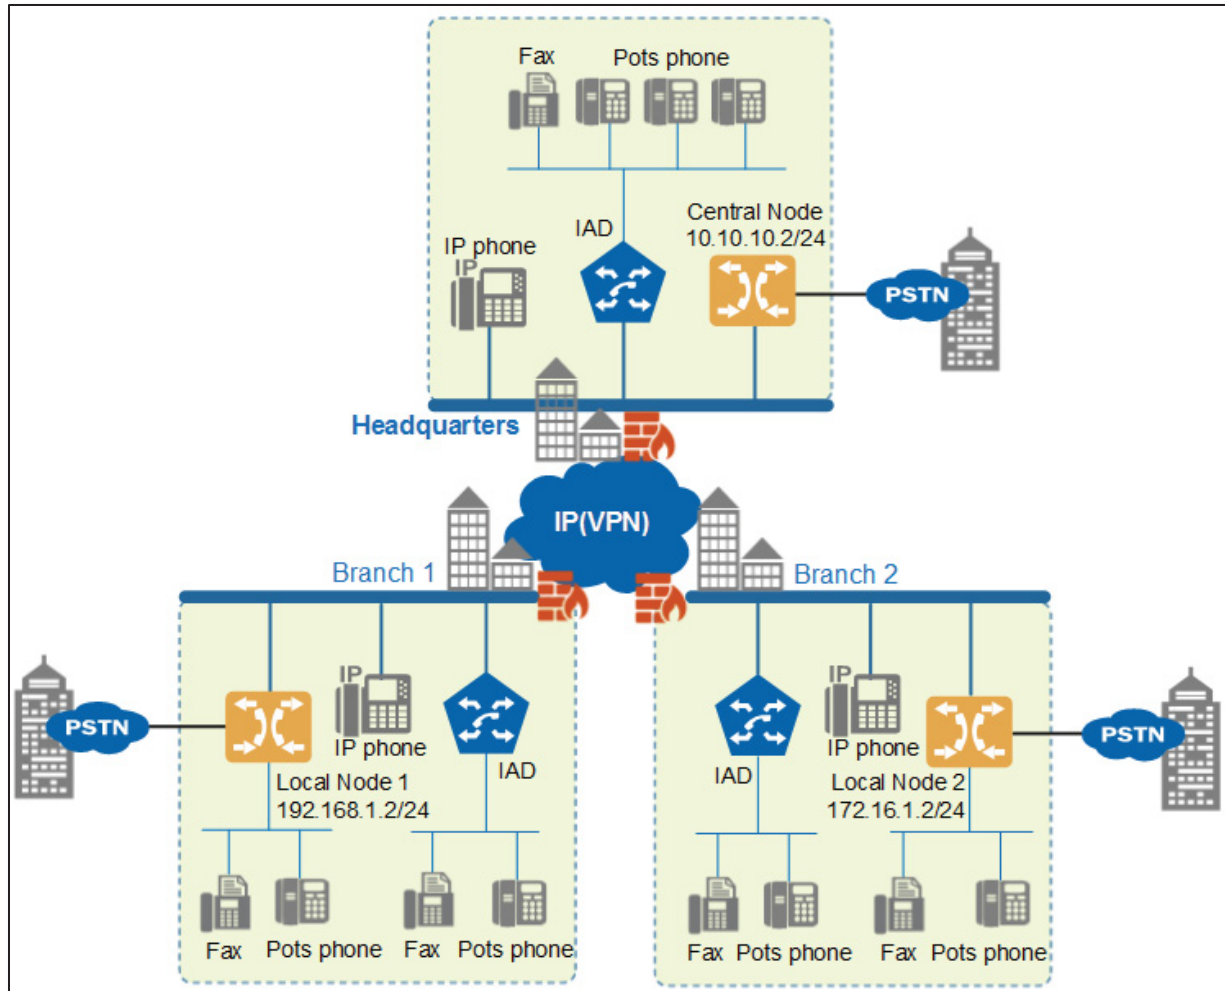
Fax
Pots phone
IAD
Central Node
10.10.10.2/24
IP phone
IP
PSTN
Headquarters
IP(VPN)
Branch 1
Branch 2
PSTN
IP
IP phone
IAD
Local Node 1
192.168.1.2/24
Fax
Pots phone
Fax
Pots phone
IAD
IP
IP phone
Local Node 2
172.16.1.2/24
PSTN
Fax
Pots phone
Fax
Pots phone